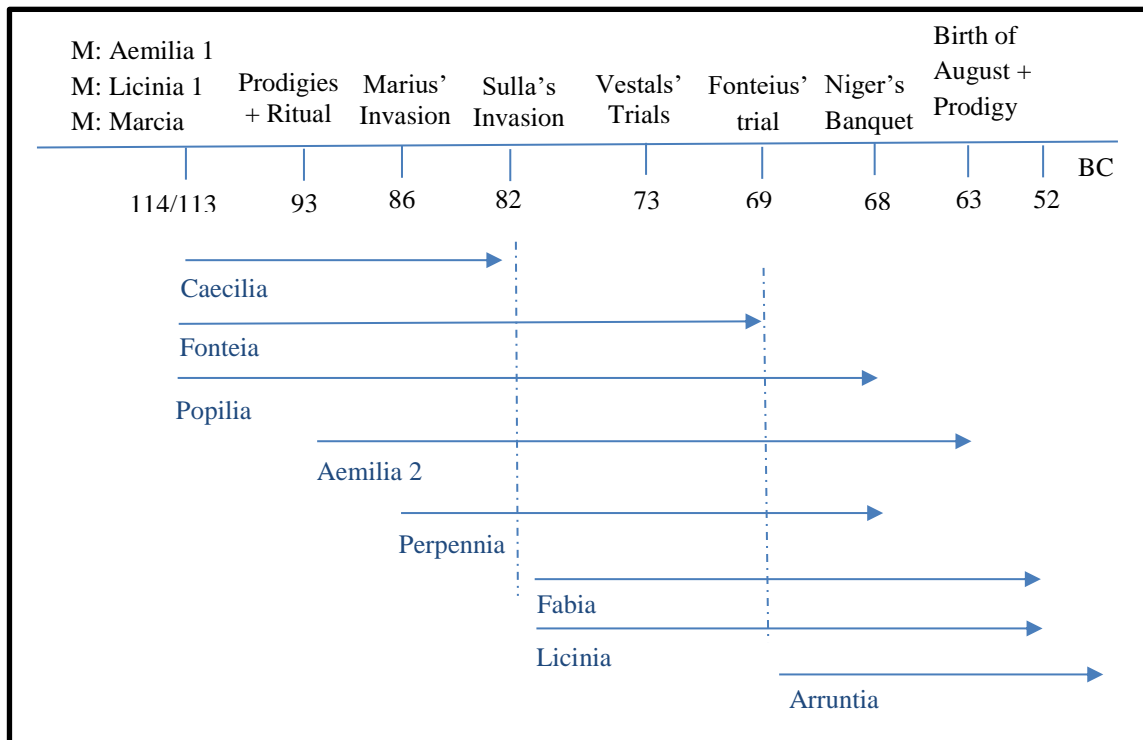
M: Aemilia 1
M: Licinia 1
M: Marcia

Prodigies + Ritual

Marius' Invasion

Sulla's Invasion

Vestals' Trials

Fonteius' trial

Niger's Banquet

Birth of August + Prodigy

BC

114/113

93

86

82

73

69

68

63

52

Caecilia

Fonteia

Popilia

Aemilia 2

Perpennia

Fabia

Licinia

Arruntia